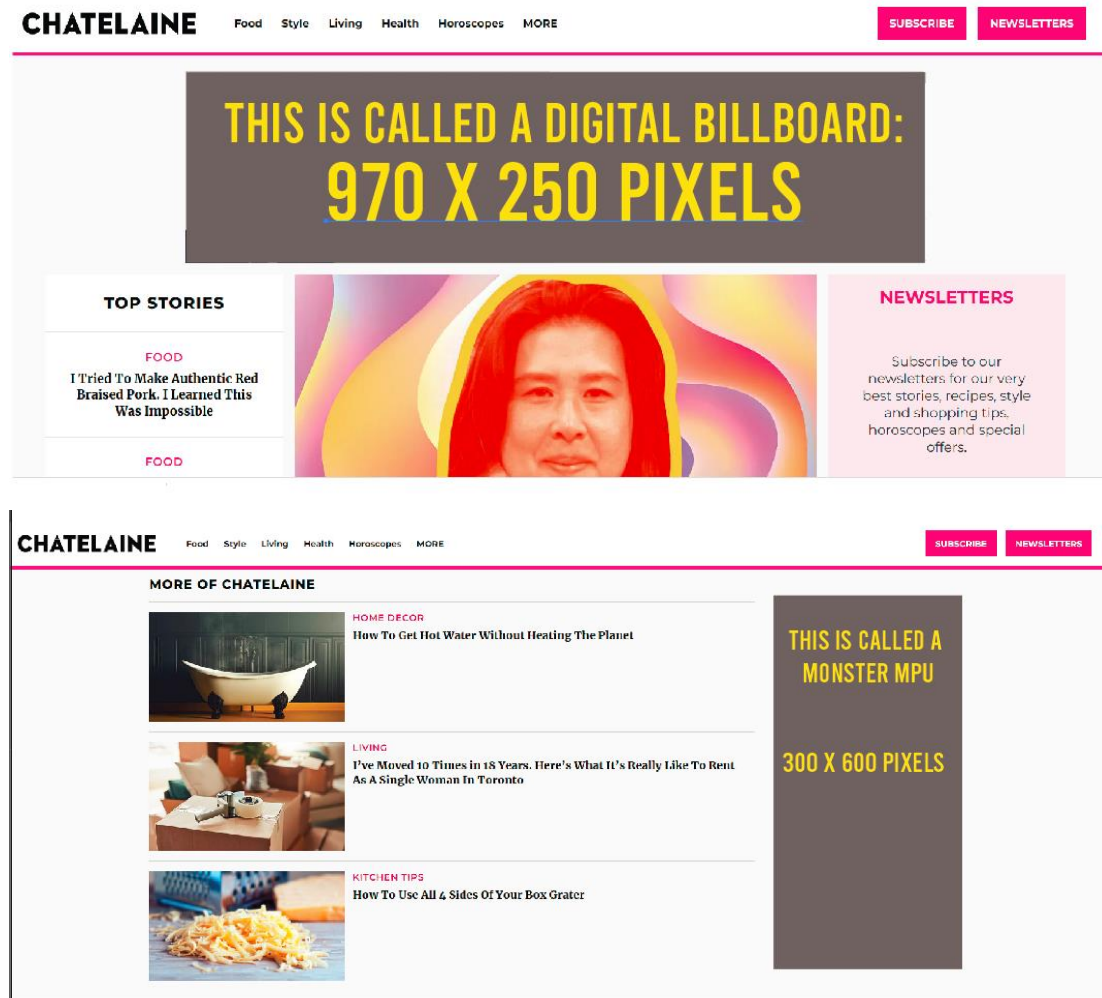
CHATELAINE Food Style Living Health Horoscopes MORE SUBSCRIBE NEWSLETTERS

THIS IS CALLED A DIGITAL BILLBOARD:
970 X 250 PIXELS

TOP STORIES

FOOD
I Tried To Make Authentic Red Braised Pork. I Learned This Was Impossible

FOOD

NEWSLETTERS

Subscribe to our newsletters for our very best stories, recipes, style and shopping tips, horoscopes and special offers.

CHATELAINE Food Style Living Health Horoscopes MORE SUBSCRIBE NEWSLETTERS

MORE OF CHATELAINE

HOME DECOR
How To Get Hot Water Without Heating The Planet

LIVING
I've Moved 10 Times in 18 Years. Here's What It's Really Like To Rent As A Single Woman In Toronto

KITCHEN TIPS
How To Use All 4 Sides Of Your Box Grater

THIS IS CALLED A MONSTER MPU

300 X 600 PIXELS